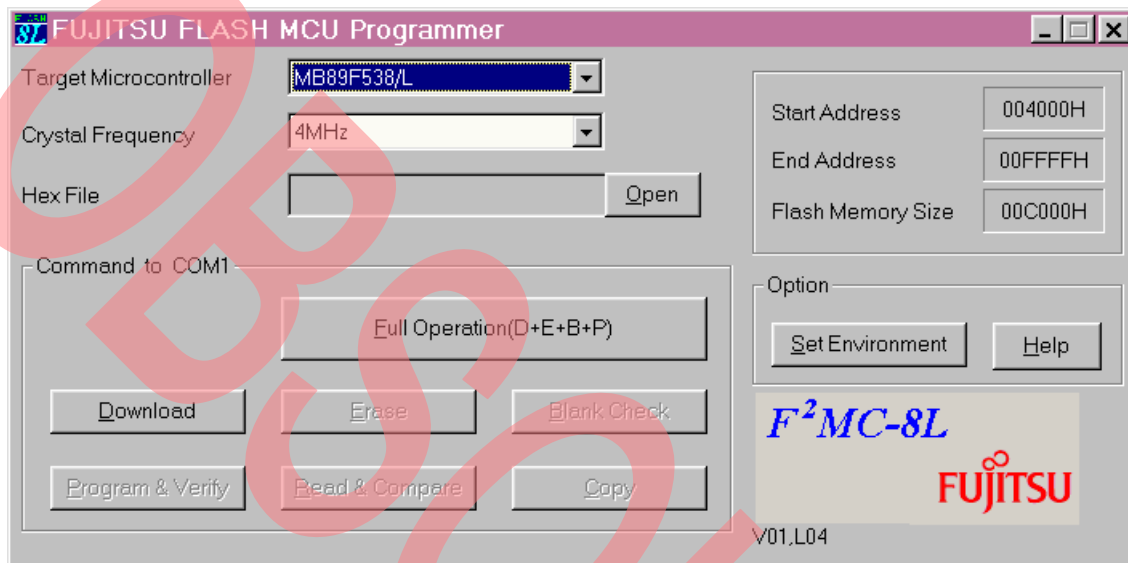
FUJITSU FLASH MCU Programmer

Target Microcontroller MB89F538/L

Crystal Frequency 4MHz

Hex File Open

Start Address 004000H

End Address 00FFFFH

Flash Memory Size 00C000H

Command to COM1

Full Operation(D+E+B+P)

Download Erase Blank Check

Program & Verify Read & Compare Copy

Option

Set Environment Help

$F^2MC$-8L

FUJITSU

V01,L04